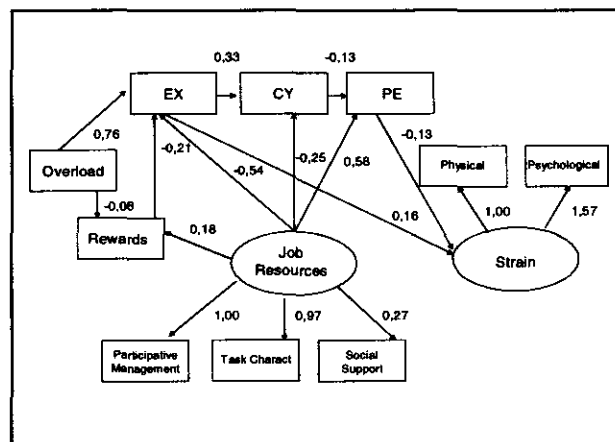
0,33
-0,13
EX
CY
PE
0,76
-0,21
-0,54
-0,25
0,58
-0,13
Overload
-0,06
Physical
Psychological
Rewards
0,18
0,16
1,00
1,57
Job Resources
Strain
1,00
0,97
0,27
Participative Management
Task Charact
Social Support